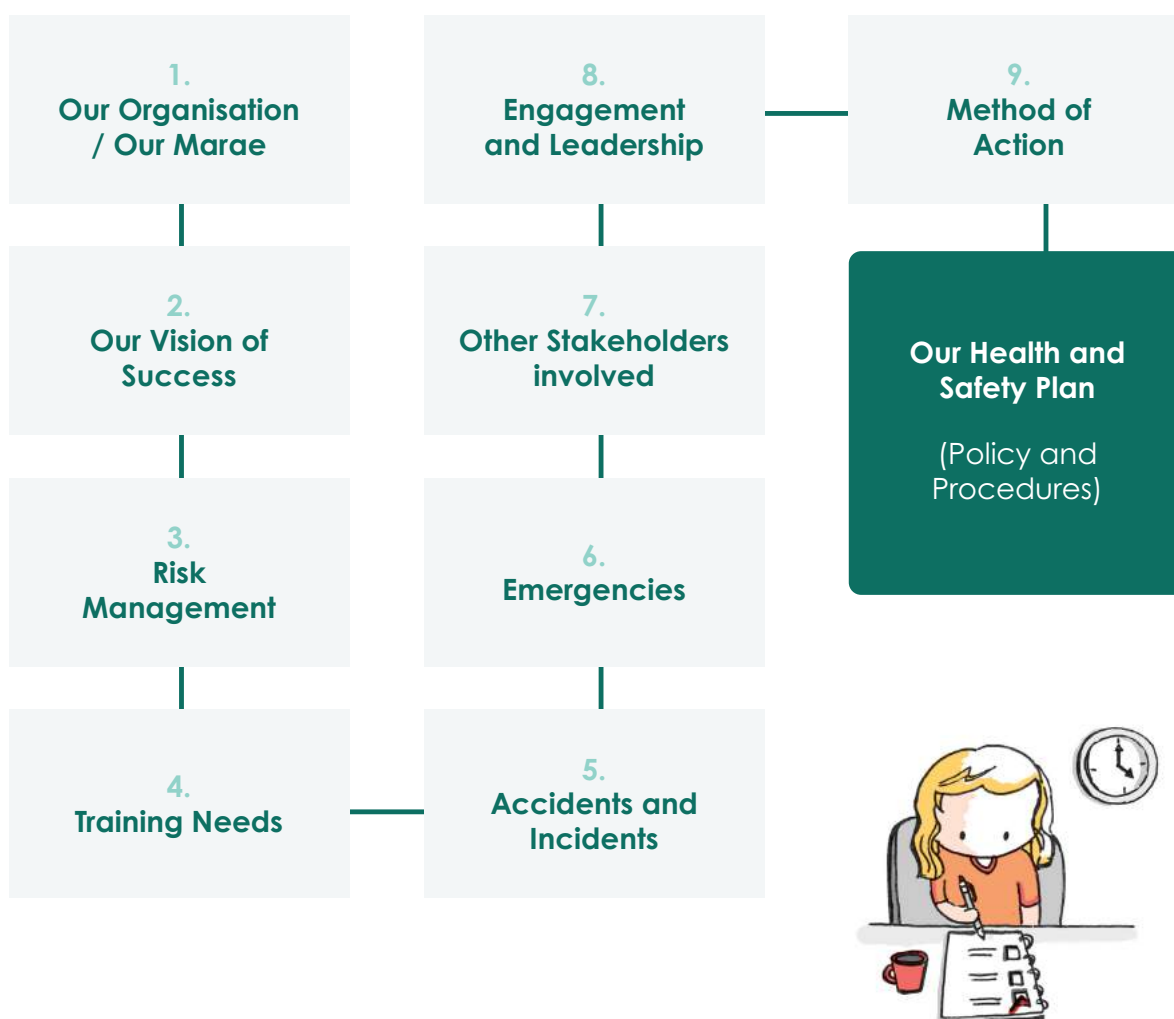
1.
Our Organisation / Our Marae

2.
Our Vision of Success

3.
Risk Management

4.
Training Needs

5.
Accidents and Incidents

6.
Emergencies

7.
Other Stakeholders involved

8.
Engagement and Leadership

9.
Method of Action

Our Health and Safety Plan

(Policy and Procedures)